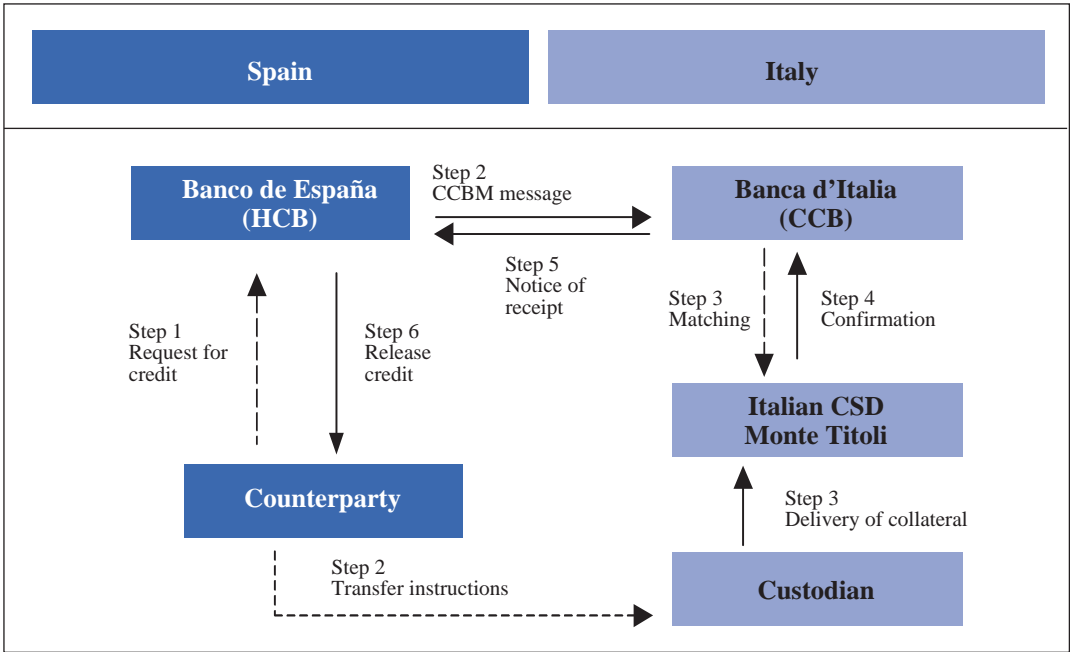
Spain

Italy

Banco de España (HCB)

Step 2
CCBM message

Banca d’Italia (CCB)

Step 5
Notice of receipt

Step 1
Request for credit

Step 6
Release credit

Step 3
Matching

Step 4
Confirmation

Italian CSD
Monte Titoli

Counterparty

Step 3
Delivery of collateral

Step 2
Transfer instructions

Custodian